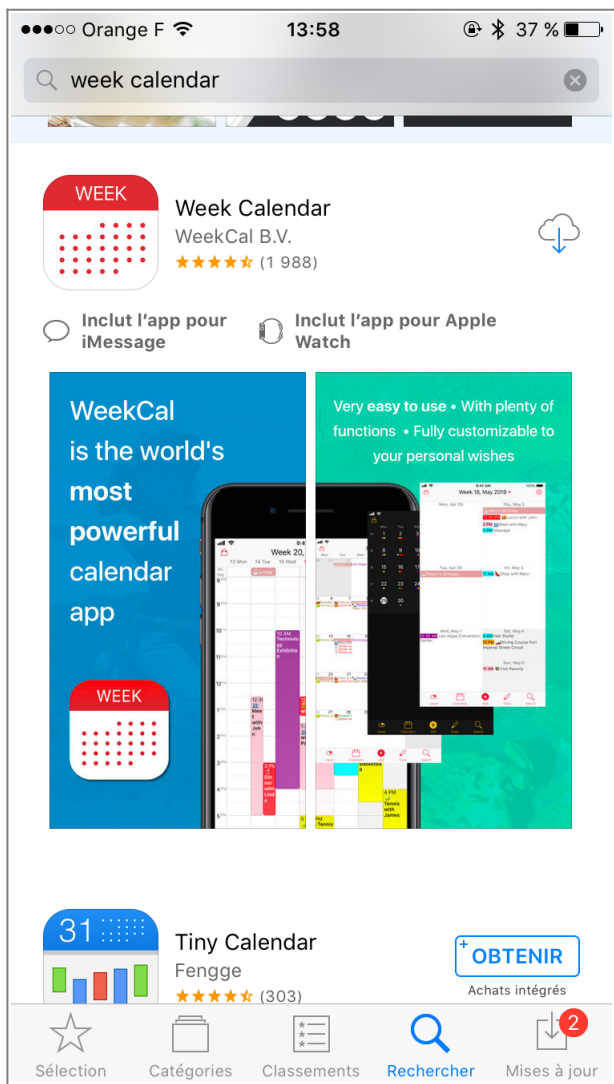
●●●○○ Orange F 13:58 37 %

week calendar

WEEK

Week Calendar
WeekCal B.V.
(1 988)

Inclut l'app pour iMessage

Inclut l'app pour Apple Watch

WeekCal is the world's most powerful calendar app

WEEK

Week 20,

Very easy to use • With plenty of functions • Fully customizable to your personal wishes

Week 18, May 2019

31

Tiny Calendar
Fengge
(303)

OBTENIR
Achats intégrés

Sélection
Catégories
Classements
Rechercher
2
Mises à jour